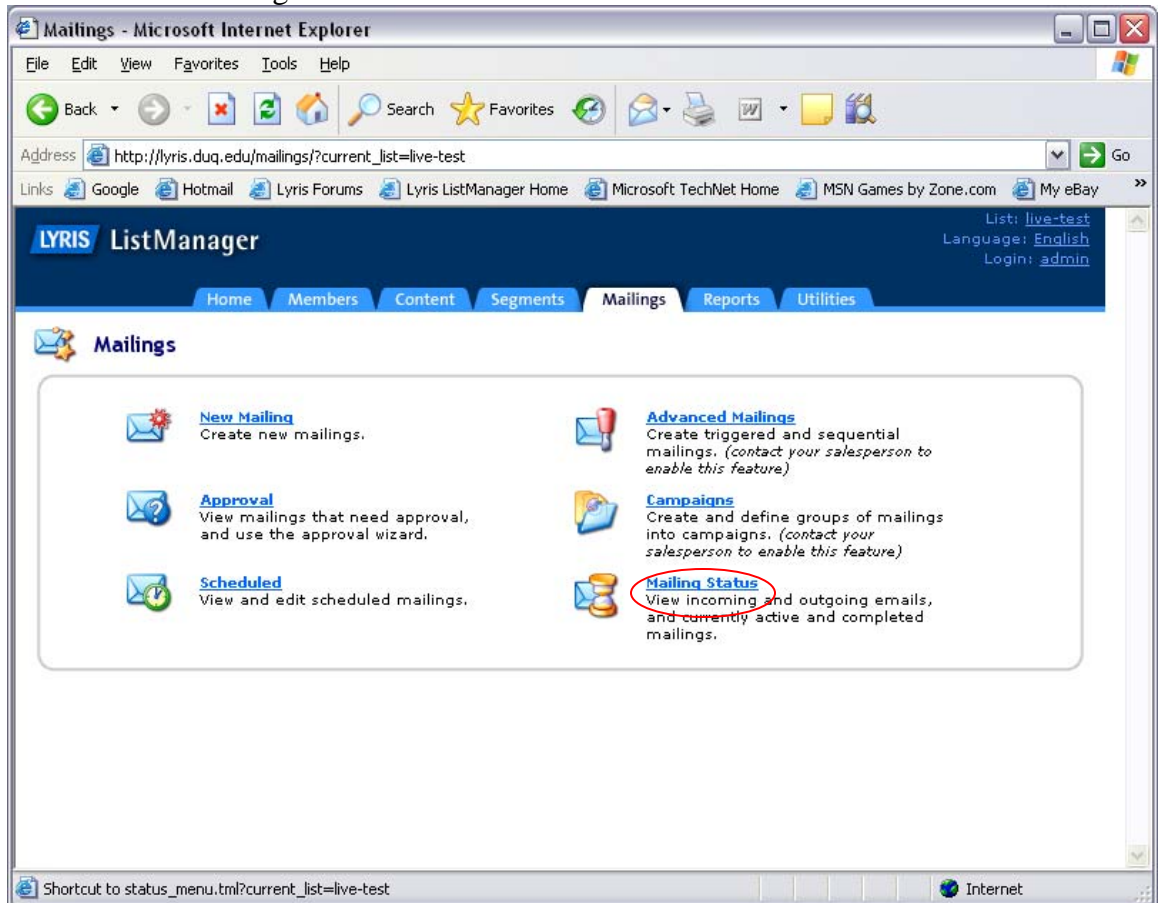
Mailings - Microsoft Internet Explorer

File Edit View Favorites Tools Help

Back Search Favorites

Address http://lyris.duq.edu/mailings/?current_list=live-test Go

Links Google Hotmail Lyris Forums Lyris ListManager Home Microsoft TechNet Home MSN Games by Zone.com My eBay

LYRIS ListManager

List: live-test
Language: English
Login: admin

Home Members Content Segments Mailings Reports Utilities

Mailings

New Mailing
Create new mailings.

Advanced Mailings
Create triggered and sequential mailings. (contact your salesperson to enable this feature)

Approval
View mailings that need approval, and use the approval wizard.

Campaigns
Create and define groups of mailings into campaigns. (contact your salesperson to enable this feature)

Scheduled
View and edit scheduled mailings.

Mailing Status
View incoming and outgoing emails, and currently active and completed mailings.

Shortcut to status_menu.tml?current_list=live-test

Internet